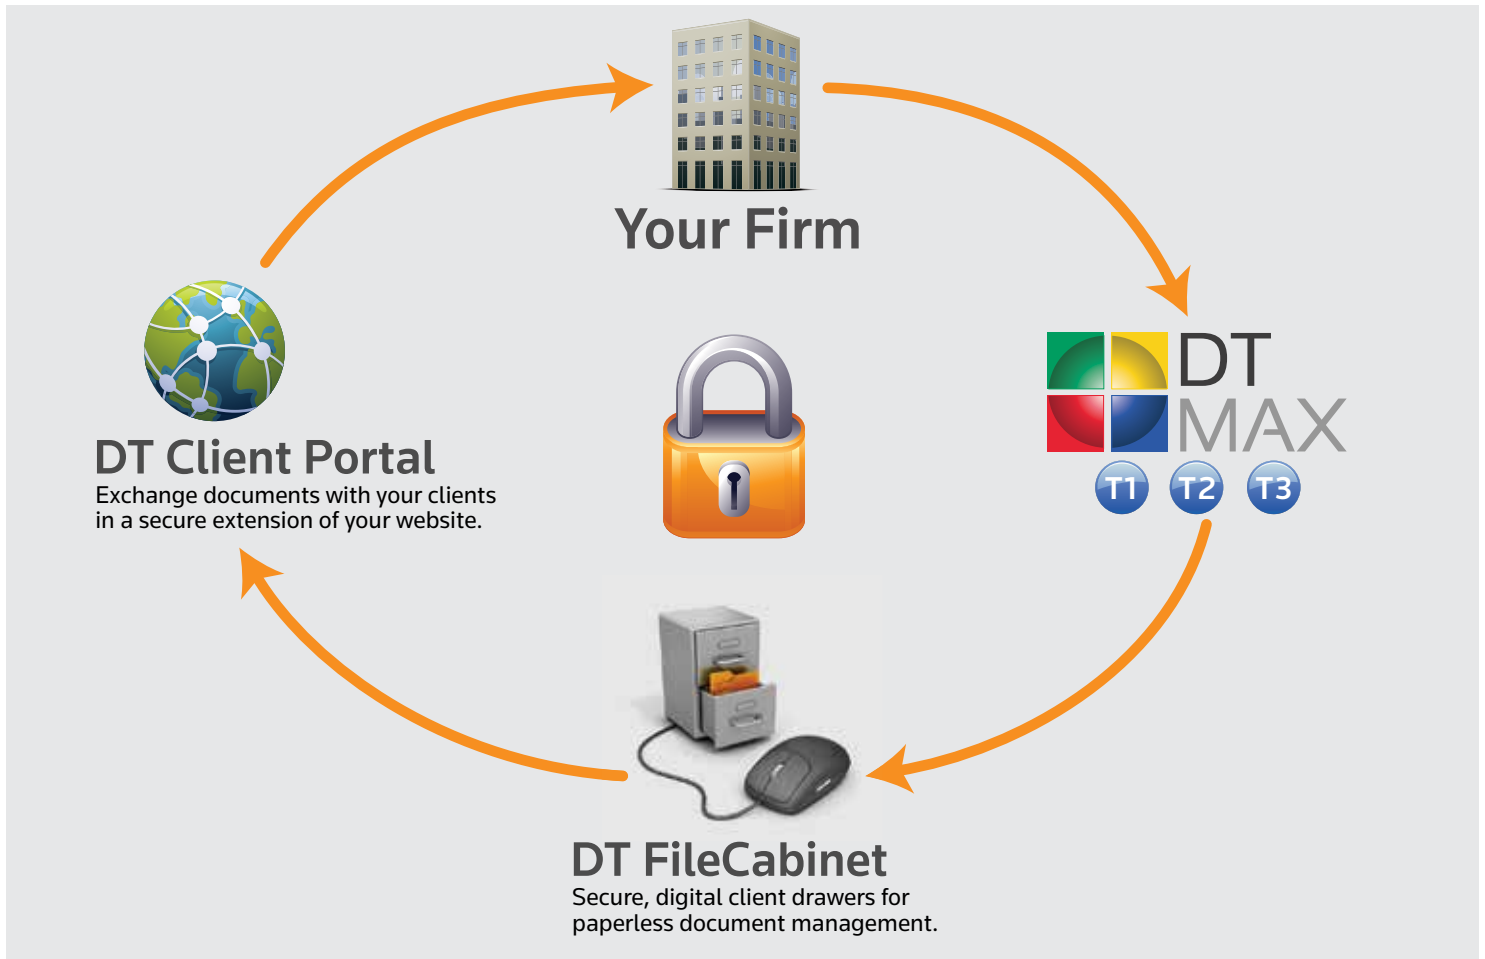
Your Firm

DT MAX

T1 T2 T3

DT Client Portal
Exchange documents with your clients in a secure extension of your website.

DT FileCabinet
Secure, digital client drawers for paperless document management.